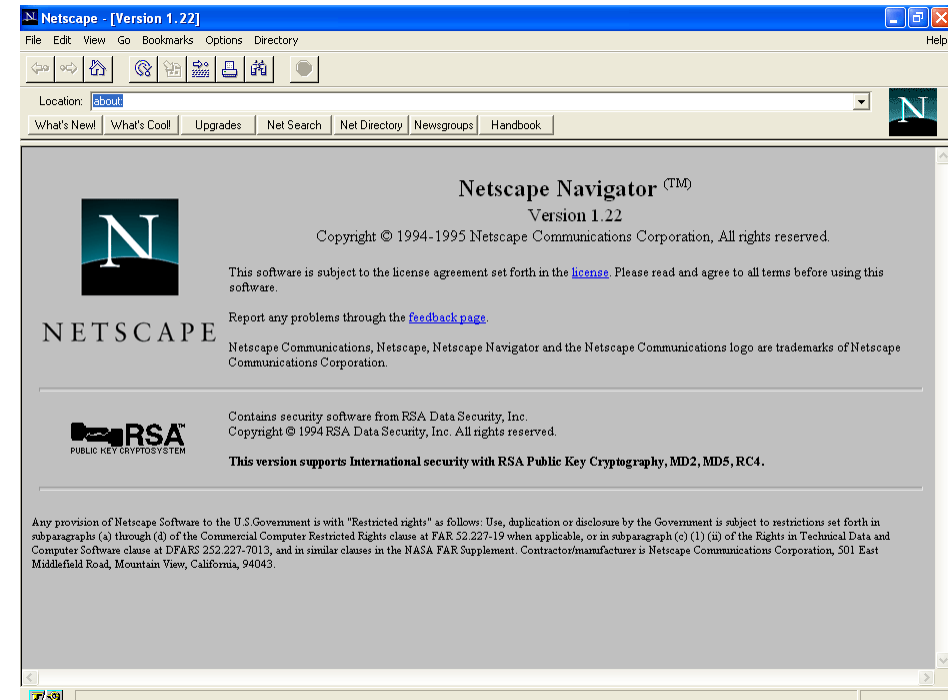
Netscape - [Version 1.22]

File Edit View Go Bookmarks Options Directory Help

Location: about:

What's New! What's Cool! Upgrades Net Search Net Directory Newsgroups Handbook

N

NETSCAPE

Netscape Navigator (TM)
Version 1.22
Copyright © 1994-1995 Netscape Communications Corporation, All rights reserved.

This software is subject to the license agreement set forth in the license. Please read and agree to all terms before using this software.

Report any problems through the feedback page.

Netscape Communications, Netscape, Netscape Navigator and the Netscape Communications logo are trademarks of Netscape Communications Corporation.

RSA™
PUBLIC KEY CRYPTOSYSTEM

Contains security software from RSA Data Security, Inc.
Copyright © 1994 RSA Data Security, Inc. All rights reserved.

This version supports International security with RSA Public Key Cryptography, MD2, MD5, RC4.

Any provision of Netscape Software to the U.S.Government is with "Restricted rights" as follows: Use, duplication or disclosure by the Government is subject to restrictions set forth in subparagraphs (a) through (d) of the Commercial Computer Restricted Rights clause at FAR 52.227-19 when applicable, or in subparagraph (c) (1) (ii) of the Rights in Technical Data and Computer Software clause at DFARS 252.227-7013, and in similar clauses in the NASA FAR Supplement. Contractor/manufacturer is Netscape Communications Corporation, 501 East Middlefield Road, Mountain View, California, 94043.